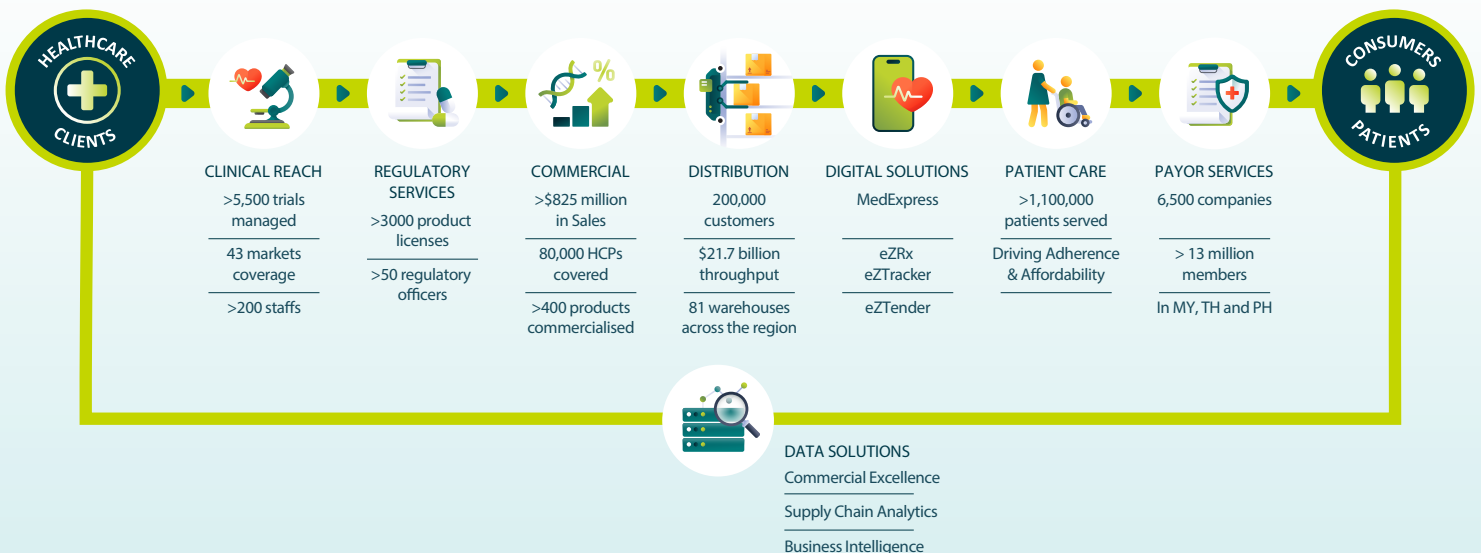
HEALTHCARE CLIENTS

CLINICAL REACH
>5,500 trials managed
43 markets coverage
>200 staffs

REGULATORY SERVICES
>3000 product licenses
>50 regulatory officers

COMMERCIAL
>$825 million in Sales
80,000 HCPs covered
>400 products commercialised

DISTRIBUTION
200,000 customers
$21.7 billion throughput
81 warehouses across the region

DIGITAL SOLUTIONS
MedExpress
eZRx
eZTracker
eZTender

PATIENT CARE
>1,100,000 patients served
Driving Adherence & Affordability

PAYOR SERVICES
6,500 companies
> 13 million members
In MY, TH and PH

CONSUMERS PATIENTS

DATA SOLUTIONS
Commercial Excellence
Supply Chain Analytics
Business Intelligence